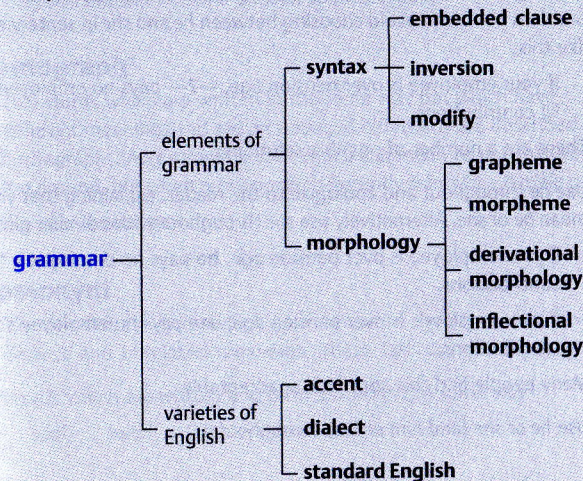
grammar

elements of grammar

syntax

embedded clause

inversion

modify

morphology

grapheme

morpheme

derivational morphology

inflectional morphology

varieties of English

accent

dialect

standard English